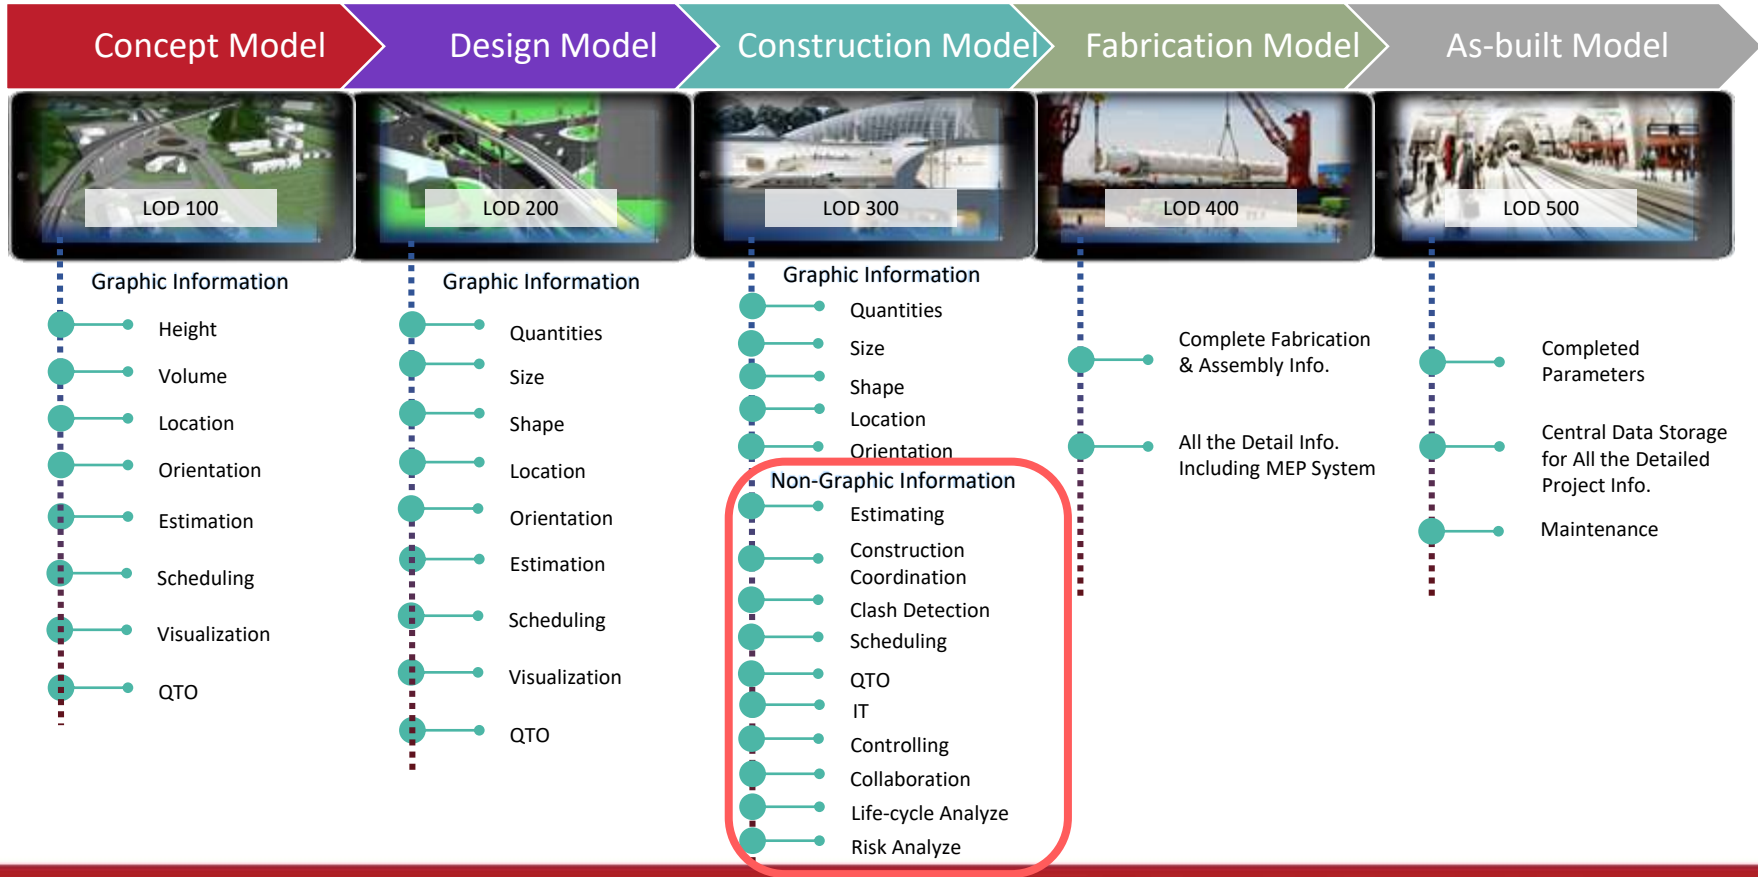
Concept Model

LOD 100

Graphic Information

Height

Volume

Location

Orientation

Estimation

Scheduling

Visualization

QTO

Design Model

LOD 200

Graphic Information

Quantities

Size

Shape

Location

Orientation

Estimation

Scheduling

Visualization

QTO

Construction Model

LOD 300

Graphic Information

Quantities

Size

Shape

Location

Orientation

Non-Graphic Information

Estimating

Construction Coordination

Clash Detection

Scheduling

QTO

IT

Controlling

Collaboration

Life-cycle Analyze

Risk Analyze

Fabrication Model

LOD 400

Complete Fabrication & Assembly Info.

All the Detail Info. Including MEP System

As-built Model

LOD 500

Completed Parameters

Central Data Storage for All the Detailed Project Info.

Maintenance